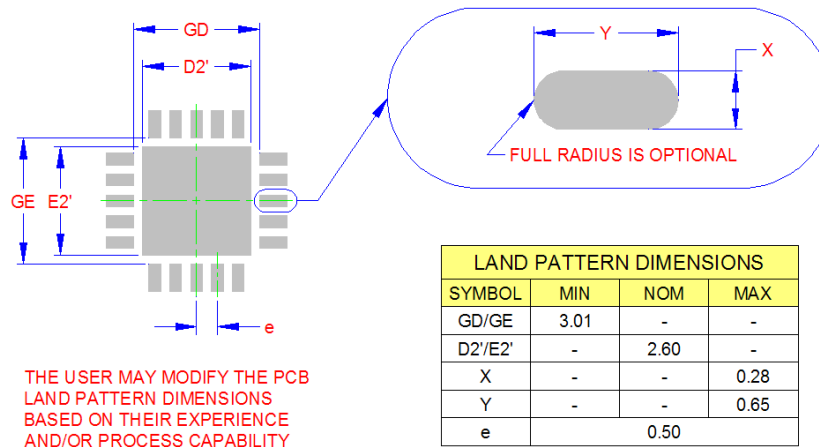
GD

D2'

GE E2'

e

Y

X

FULL RADIUS IS OPTIONAL

| LAND PATTERN DIMENSIONS | | | |
|---|---|---|---|
| SYMBOL | MIN | NOM | MAX |
| GD/GE | 3.01 | - | - |
| D2'/E2' | - | 2.60 | - |
| X | - | - | 0.28 |
| Y | - | - | 0.65 |
| e | 0.50 | | |

THE USER MAY MODIFY THE PCB LAND PATTERN DIMENSIONS BASED ON THEIR EXPERIENCE AND/OR PROCESS CAPABILITY